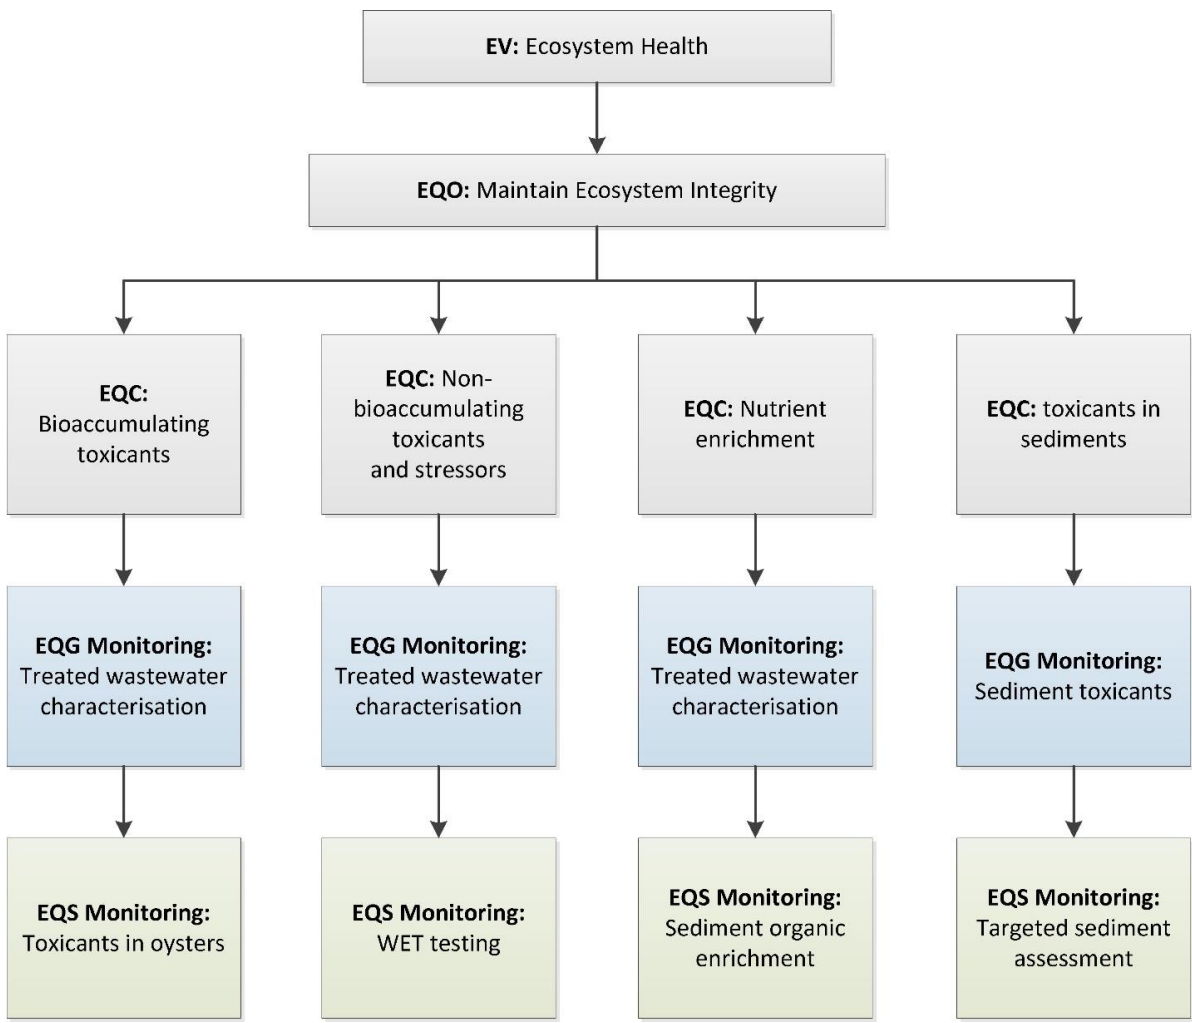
**EV:** Ecosystem Health

**EQO:** Maintain Ecosystem Integrity

**EQC:** Bioaccumulating toxicants

**EQC:** Non-bioaccumulating toxicants and stressors

**EQC:** Nutrient enrichment

**EQC:** toxicants in sediments

**EQG Monitoring:** Treated wastewater characterisation

**EQG Monitoring:** Treated wastewater characterisation

**EQG Monitoring:** Treated wastewater characterisation

**EQG Monitoring:** Sediment toxicants

**EQS Monitoring:** Toxicants in oysters

**EQS Monitoring:** WET testing

**EQS Monitoring:** Sediment organic enrichment

**EQS Monitoring:** Targeted sediment assessment